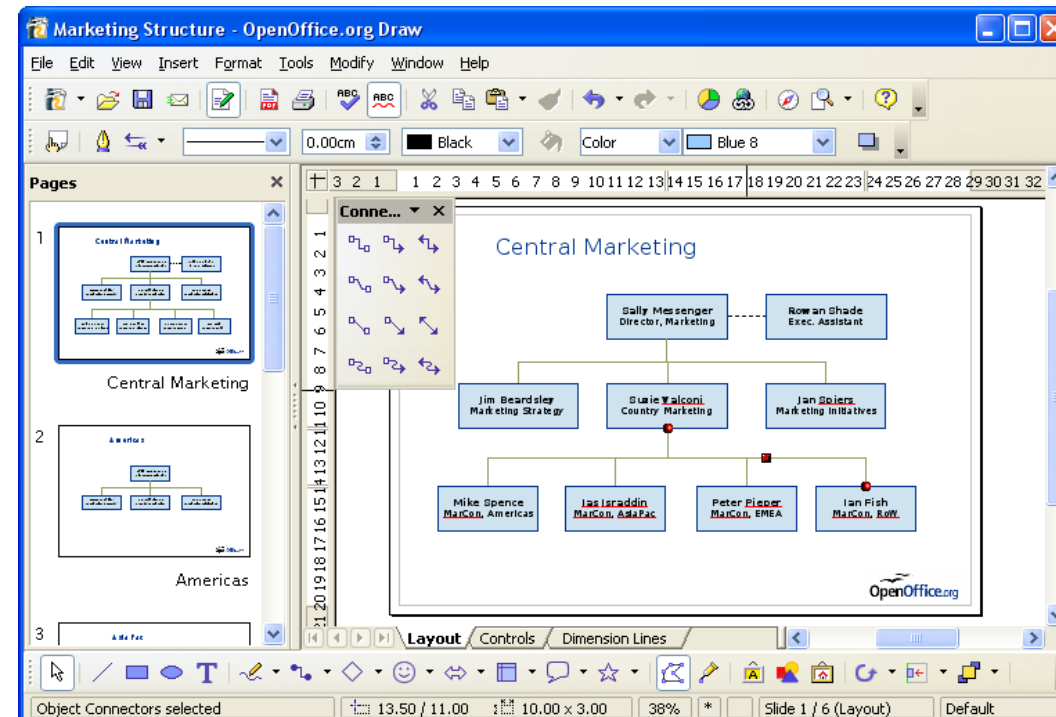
Marketing Structure - OpenOffice.org Draw

File Edit View Insert Format Tools Modify Window Help

0.00cm Black Color Blue 8

Pages

1

Central Marketing

Central Marketing

2

Americas

Americas

3

Conne...

3 2 1 1 2 3 4 5 6 7 8 9 10 11 12 13 14 15 16 17 18 19 20 21 22 23 24 25 26 27 28 29 30 31 32

Central Marketing

Sally Messenger
Director, Marketing

Rowan Shade
Exec. Assistant

Jim Beardsley
Marketing Strategy

Susie Valconi
Country Marketing

Jan Spiers
Marketing Initiatives

Mike Spence
MarCon, Americas

Ias Israddin
MarCon, AsiaPac

Peter Pieper
MarCon, EMEA

Ian Fish
MarCon, RoW

OpenOffice.org

Layout Controls Dimension Lines

Object Connectors selected 13.50 / 11.00 10.00 x 3.00 38% * Slide 1 / 6 (Layout) Default